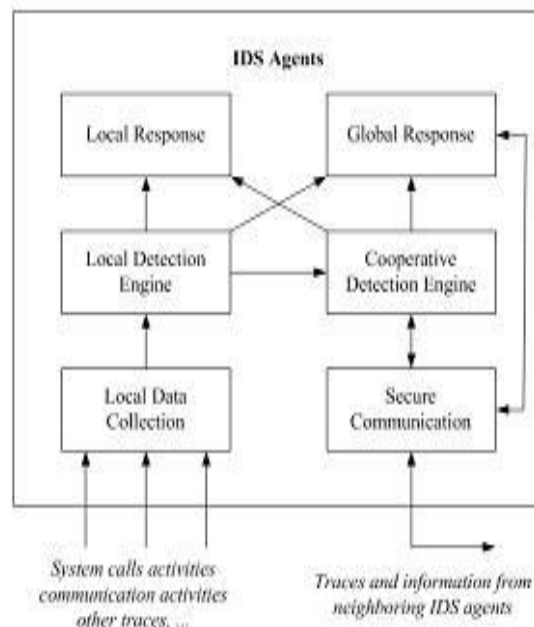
IDS Agents

Local Response

Global Response

Local Detection Engine

Cooperative Detection Engine

Local Data Collection

Secure Communication

System calls activities communication activities other traces, ...

Traces and information from neighboring IDS agents